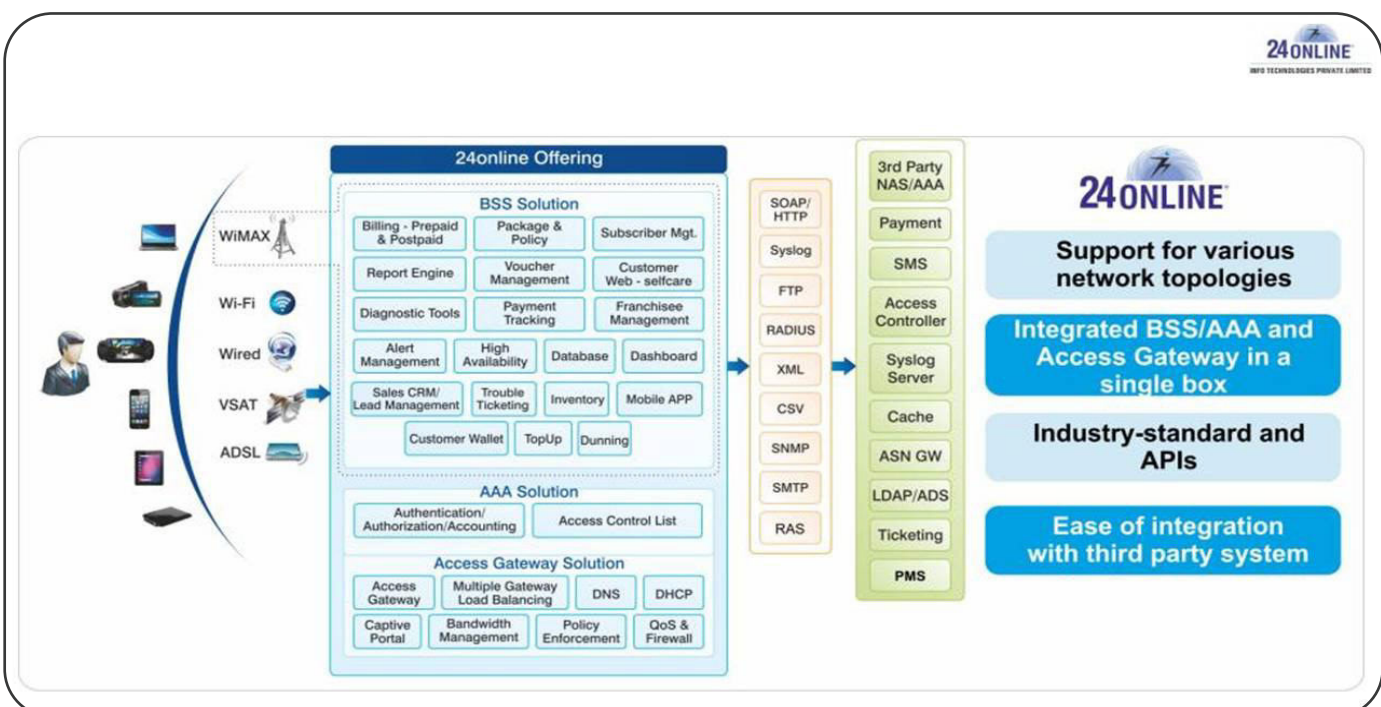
24ONLINE
INFO TECHNOLOGIES PRIVATE LIMITED

WiMAX
Wi-Fi
Wired
VSAT
ADSL

24online Offering

BSS Solution

Billing - Prepaid & Postpaid
Package & Policy
Subscriber Mgt.
Report Engine
Voucher Management
Customer Web - selfcare
Diagnostic Tools
Payment Tracking
Franchisee Management
Alert Management
High Availability
Database
Dashboard
Sales CRM/ Lead Management
Trouble Ticketing
Inventory
Mobile APP
Customer Wallet
TopUp
Dunning

AAA Solution

Authentication/ Authorization/Accounting
Access Control List

Access Gateway Solution

Access Gateway
Multiple Gateway Load Balancing
DNS
DHCP
Captive Portal
Bandwidth Management
Policy Enforcement
QoS & Firewall

SOAP/ HTTP
Syslog
FTP
RADIUS
XML
CSV
SNMP
SMTP
RAS

3rd Party NAS/AAA
Payment
SMS
Access Controller
Syslog Server
Cache
ASN GW
LDAP/ADS
Ticketing
PMS

24ONLINE

Support for various network topologies

Integrated BSS/AAA and Access Gateway in a single box

Industry-standard and APIs

Ease of integration with third party system